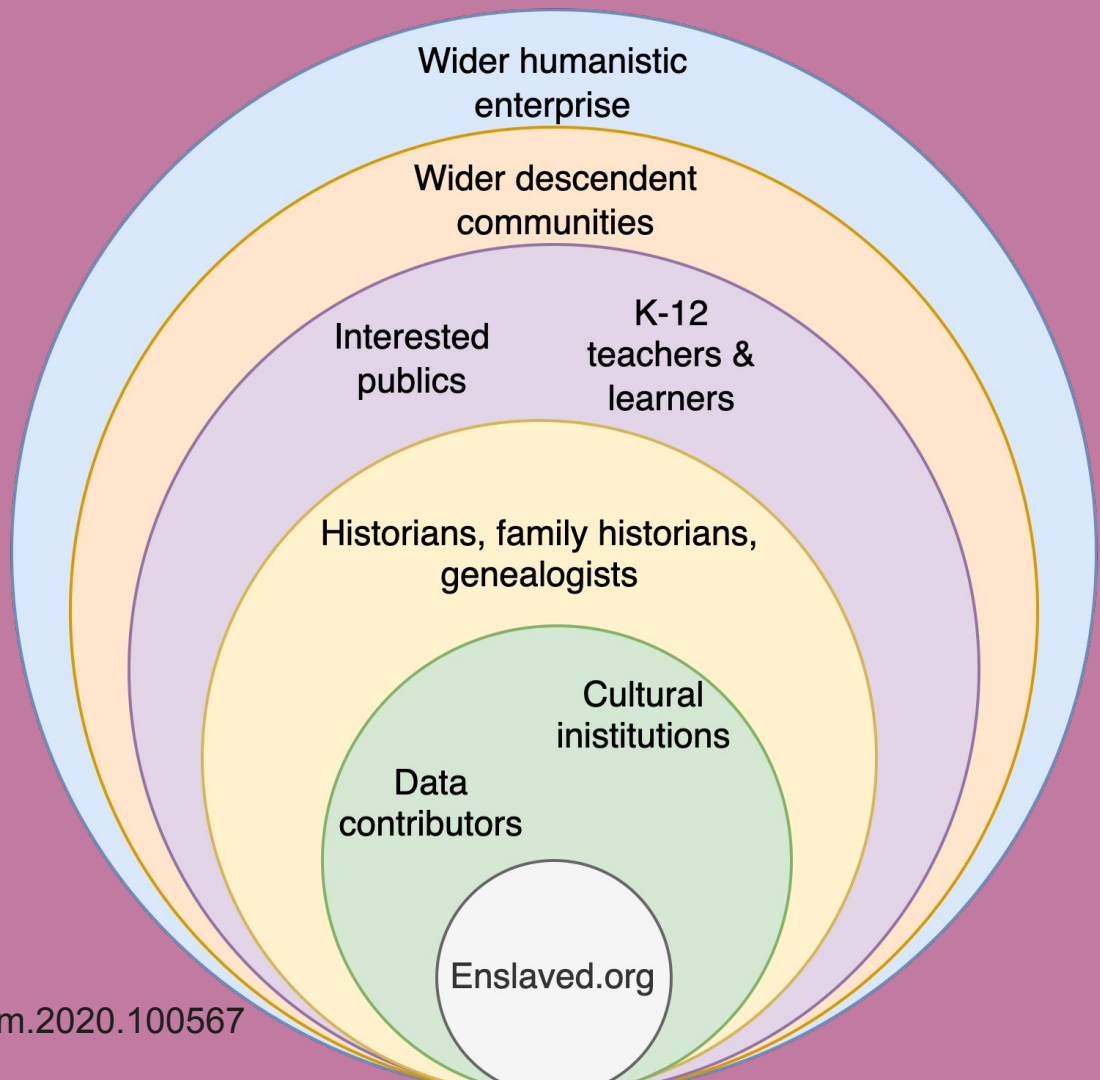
Wider humanistic enterprise

Wider descendent communities

Interested publics

K-12 teachers & learners

Historians, family historians, genealogists

Cultural inistitutions

Data contributors

Enslaved.org

m.2020.100567